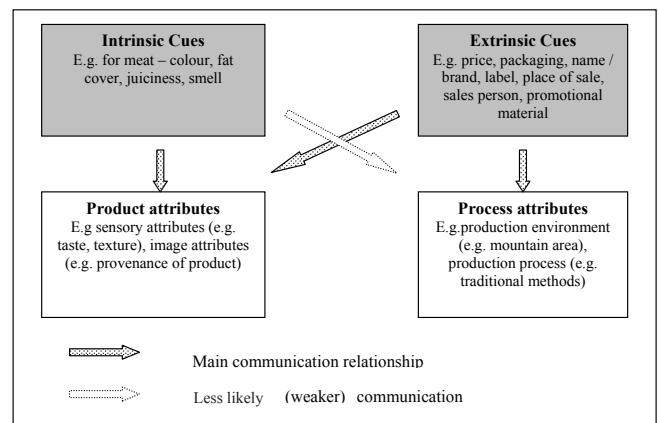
**Intrinsic Cues**
E.g. for meat – colour, fat cover, juiciness, smell

**Extrinsic Cues**
E.g. price, packaging, name / brand, label, place of sale, sales person, promotional material

**Product attributes**
E.g sensory attributes (e.g. taste, texture), image attributes (e.g. provenance of product)

**Process attributes**
E.g.production environment (e.g. mountain area), production process (e.g. traditional methods)

Main communication relationship

Less likely (weaker) communication